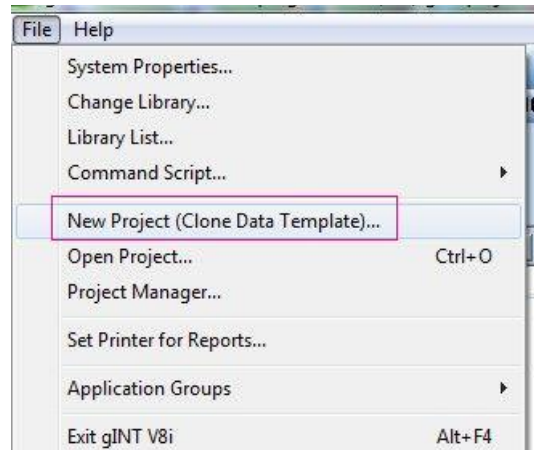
File Help

System Properties...
Change Library...
Library List...
Command Script...

New Project (Clone Data Template)...
Open Project... Ctrl+O
Project Manager...

Set Printer for Reports...

Application Groups

Exit gINT V8i Alt+F4